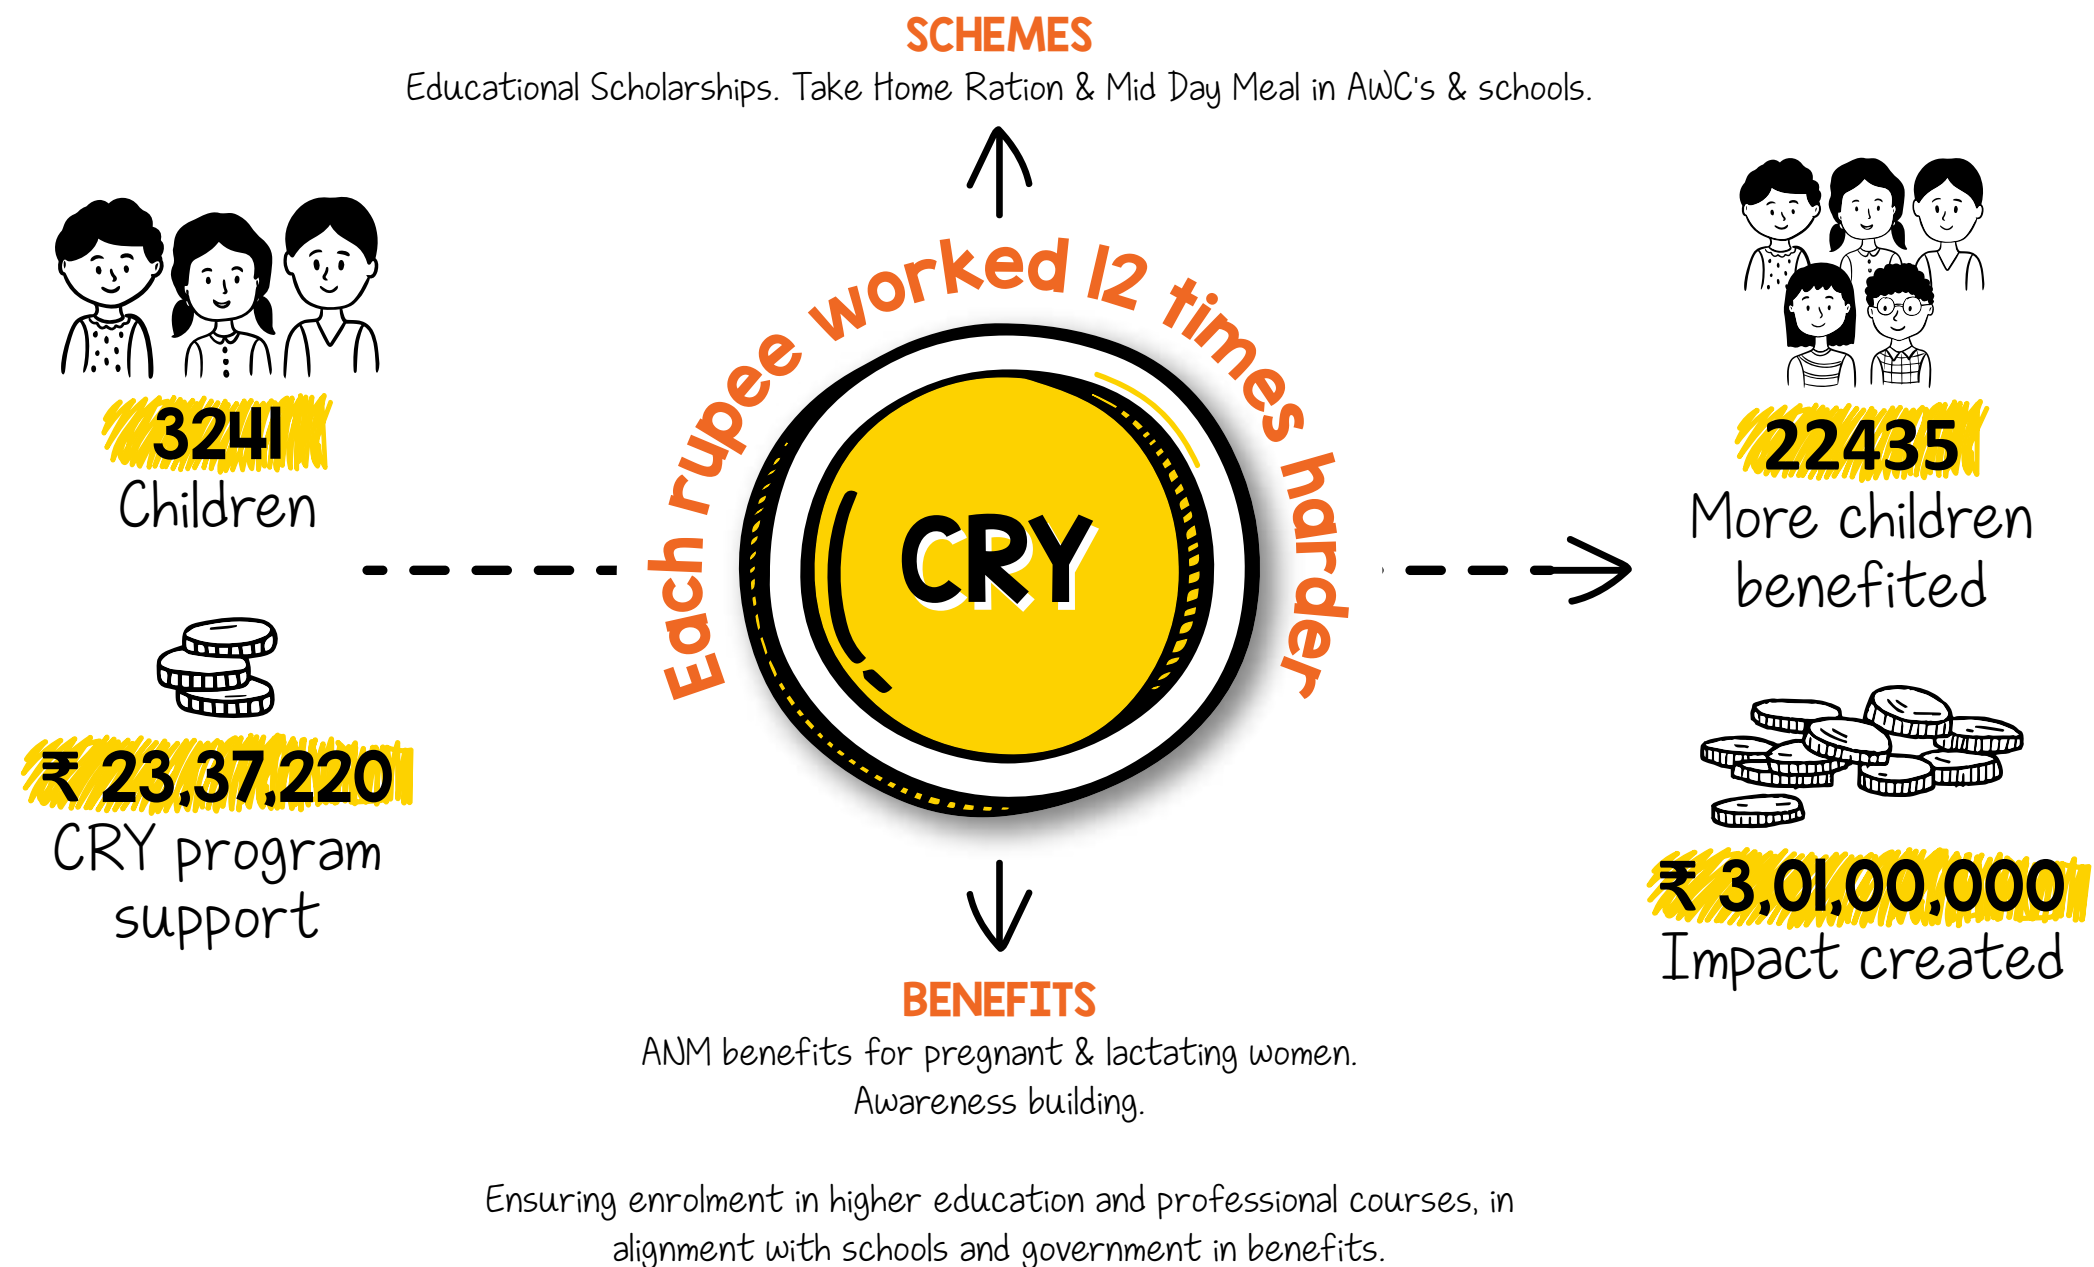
SCHEMES
Educational Scholarships. Take Home Ration & Mid Day Meal in AWC's & schools.

3241
Children

₹ 23,37,220
CRY program support

Each rupee worked 12 times harder

CRY

22435
More children benefited

₹ 3,01,00,000
Impact created

BENEFITS
ANM benefits for pregnant & lactating women.
Awareness building.

Ensuring enrolment in higher education and professional courses, in alignment with schools and government in benefits.